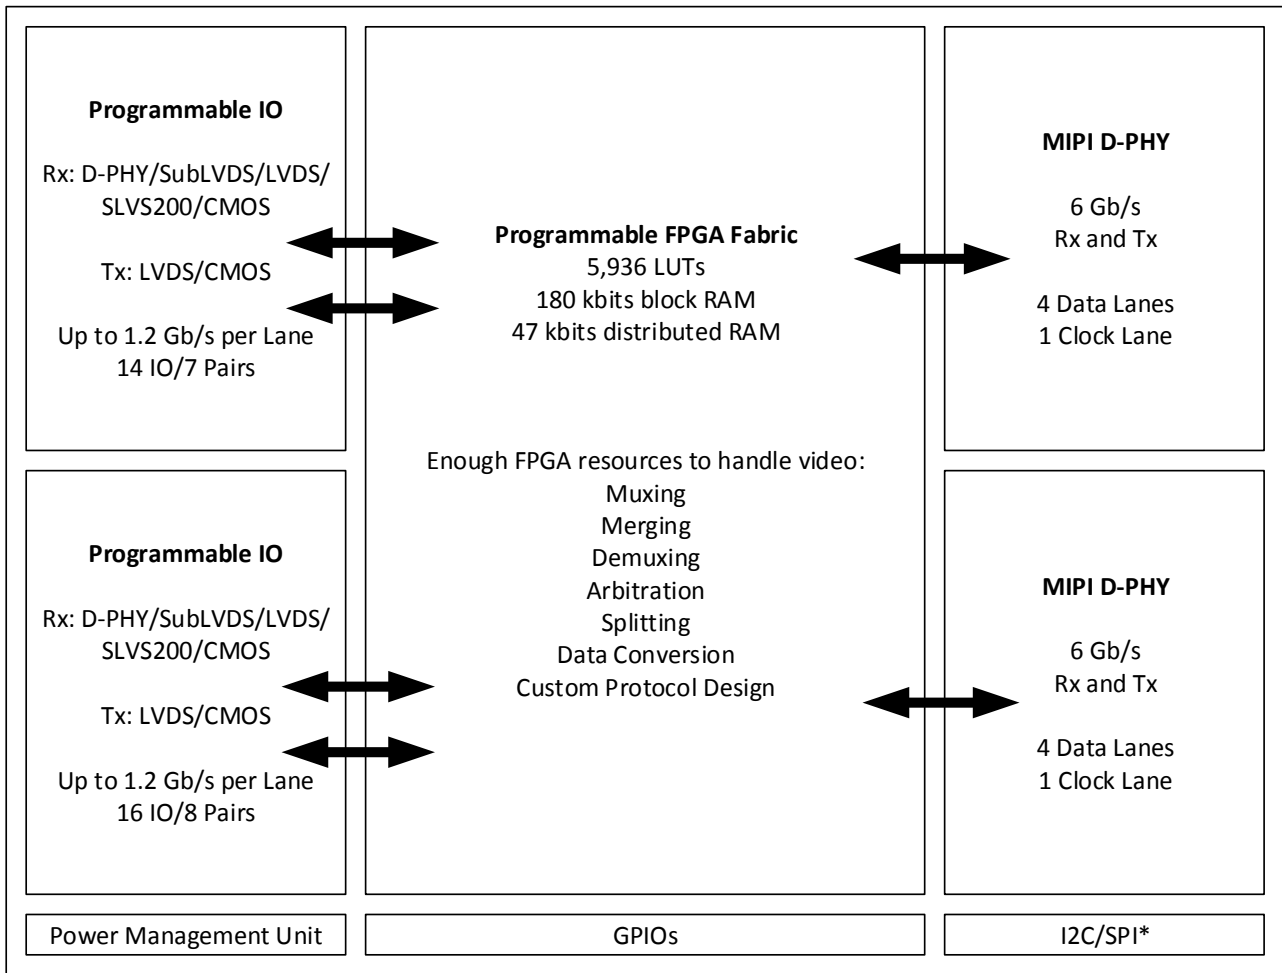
**Programmable IO**

Rx: D-PHY/SubLVDS/LVDS/ SLVS200/CMOS

Tx: LVDS/CMOS

Up to 1.2 Gb/s per Lane
14 IO/7 Pairs

**Programmable FPGA Fabric**
5,936 LUTs
180 kbits block RAM
47 kbits distributed RAM

**MIPI D-PHY**

6 Gb/s
Rx and Tx

4 Data Lanes
1 Clock Lane

**Programmable IO**

Rx: D-PHY/SubLVDS/LVDS/ SLVS200/CMOS

Tx: LVDS/CMOS

Up to 1.2 Gb/s per Lane
16 IO/8 Pairs

Enough FPGA resources to handle video:
Muxing
Merging
Demuxing
Arbitration
Splitting
Data Conversion
Custom Protocol Design

**MIPI D-PHY**

6 Gb/s
Rx and Tx

4 Data Lanes
1 Clock Lane

Power Management Unit

GPIOs

I2C/SPI*